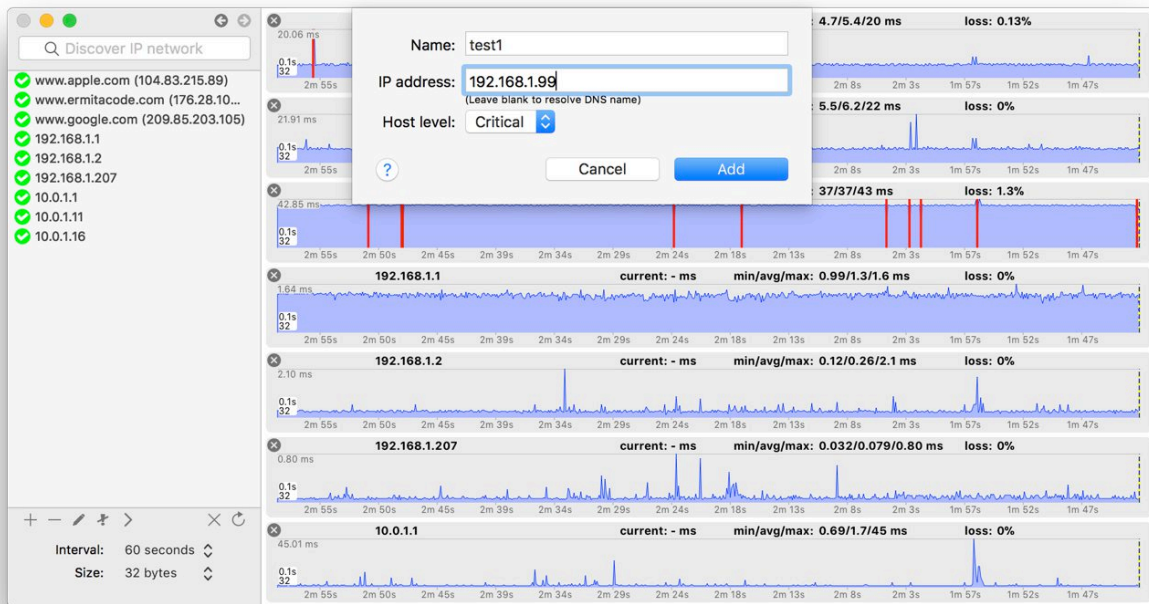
Discover IP network
www.apple.com (104.83.215.89)
www.ermitacode.com (176.28.10...
www.google.com (209.85.203.105)
192.168.1.1
192.168.1.2
192.168.1.207
10.0.1.1
10.0.1.11
10.0.1.16

Interval: 60 seconds
Size: 32 bytes

Name: test1
IP address: 192.168.1.99
(Leave blank to resolve DNS name)
Host level: Critical
?
Cancel
Add

4.7/5.4/20 ms loss: 0.13%
20.06 ms
0.1s
32
2m 55s 2m 8s 2m 3s 1m 57s 1m 52s 1m 47s

5.5/6.2/22 ms loss: 0%
21.91 ms
0.1s
32
2m 55s 2m 8s 2m 3s 1m 57s 1m 52s 1m 47s

37/37/43 ms loss: 1.3%
42.85 ms
0.1s
32
2m 55s 2m 50s 2m 45s 2m 39s 2m 34s 2m 29s 2m 24s 2m 18s 2m 13s 2m 8s 2m 3s 1m 57s 1m 52s 1m 47s

192.168.1.1 current: - ms min/avg/max: 0.99/1.3/1.6 ms loss: 0%
1.64 ms
0.1s
32
2m 55s 2m 50s 2m 45s 2m 39s 2m 34s 2m 29s 2m 24s 2m 18s 2m 13s 2m 8s 2m 3s 1m 57s 1m 52s 1m 47s

192.168.1.2 current: - ms min/avg/max: 0.12/0.26/2.1 ms loss: 0%
2.10 ms
0.1s
32
2m 55s 2m 50s 2m 45s 2m 39s 2m 34s 2m 29s 2m 24s 2m 18s 2m 13s 2m 8s 2m 3s 1m 57s 1m 52s 1m 47s

192.168.1.207 current: - ms min/avg/max: 0.032/0.079/0.80 ms loss: 0%
0.80 ms
0.1s
32
2m 55s 2m 50s 2m 45s 2m 39s 2m 34s 2m 29s 2m 24s 2m 18s 2m 13s 2m 8s 2m 3s 1m 57s 1m 52s 1m 47s

10.0.1.1 current: - ms min/avg/max: 0.69/1.7/45 ms loss: 0%
45.01 ms
0.1s
32
2m 55s 2m 50s 2m 45s 2m 39s 2m 34s 2m 29s 2m 24s 2m 18s 2m 13s 2m 8s 2m 3s 1m 57s 1m 52s 1m 47s